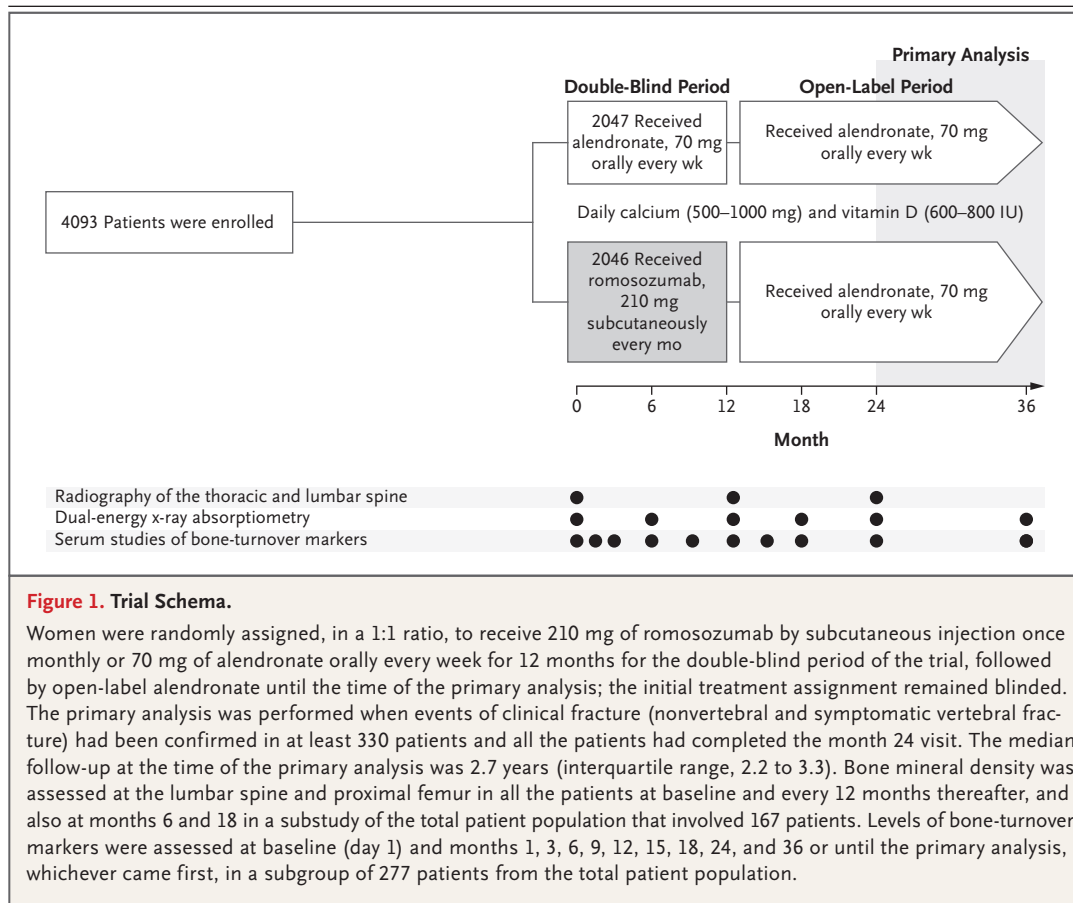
Primary Analysis

Double-Blind Period

Open-Label Period

2047 Received alendronate, 70 mg orally every wk

Received alendronate, 70 mg orally every wk

4093 Patients were enrolled

Daily calcium (500–1000 mg) and vitamin D (600–800 IU)

2046 Received romosozumab, 210 mg subcutaneously every mo

Received alendronate, 70 mg orally every wk

0 6 12 18 24 36

Month

Radiography of the thoracic and lumbar spine
Dual-energy x-ray absorptiometry
Serum studies of bone-turnover markers

Figure 1. Trial Schema.

Women were randomly assigned, in a 1:1 ratio, to receive 210 mg of romosozumab by subcutaneous injection once monthly or 70 mg of alendronate orally every week for 12 months for the double-blind period of the trial, followed by open-label alendronate until the time of the primary analysis; the initial treatment assignment remained blinded. The primary analysis was performed when events of clinical fracture (nonvertebral and symptomatic vertebral fracture) had been confirmed in at least 330 patients and all the patients had completed the month 24 visit. The median follow-up at the time of the primary analysis was 2.7 years (interquartile range, 2.2 to 3.3). Bone mineral density was assessed at the lumbar spine and proximal femur in all the patients at baseline and every 12 months thereafter, and also at months 6 and 18 in a substudy of the total patient population that involved 167 patients. Levels of bone-turnover markers were assessed at baseline (day 1) and months 1, 3, 6, 9, 12, 15, 18, 24, and 36 or until the primary analysis, whichever came first, in a subgroup of 277 patients from the total patient population.